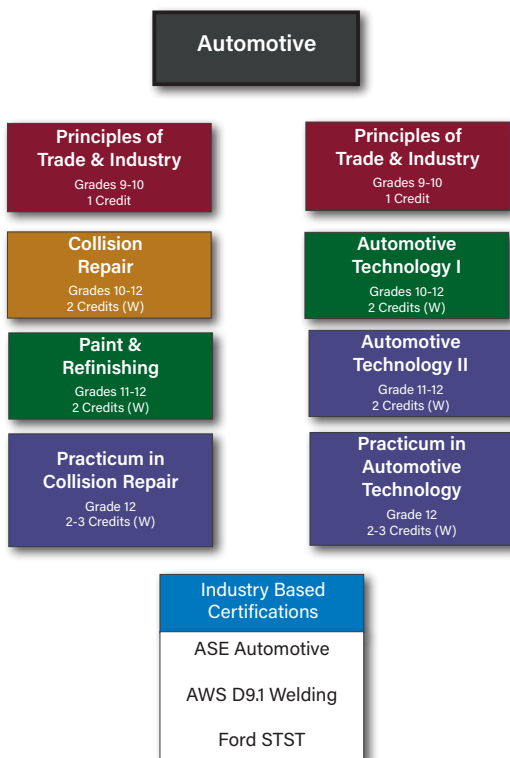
Automotive

Principles of Trade & Industry
Grades 9-10
1 Credit

Collision Repair
Grades 10-12
2 Credits (W)

Paint & Refinishing
Grades 11-12
2 Credits (W)

Practicum in Collision Repair
Grade 12
2-3 Credits (W)

Principles of Trade & Industry
Grades 9-10
1 Credit

Automotive Technology I
Grades 10-12
2 Credits (W)

Automotive Technology II
Grade 11-12
2 Credits (W)

Practicum in Automotive Technology
Grade 12
2-3 Credits (W)

Industry Based Certifications

ASE Automotive

AWS D9.1 Welding

Ford STST